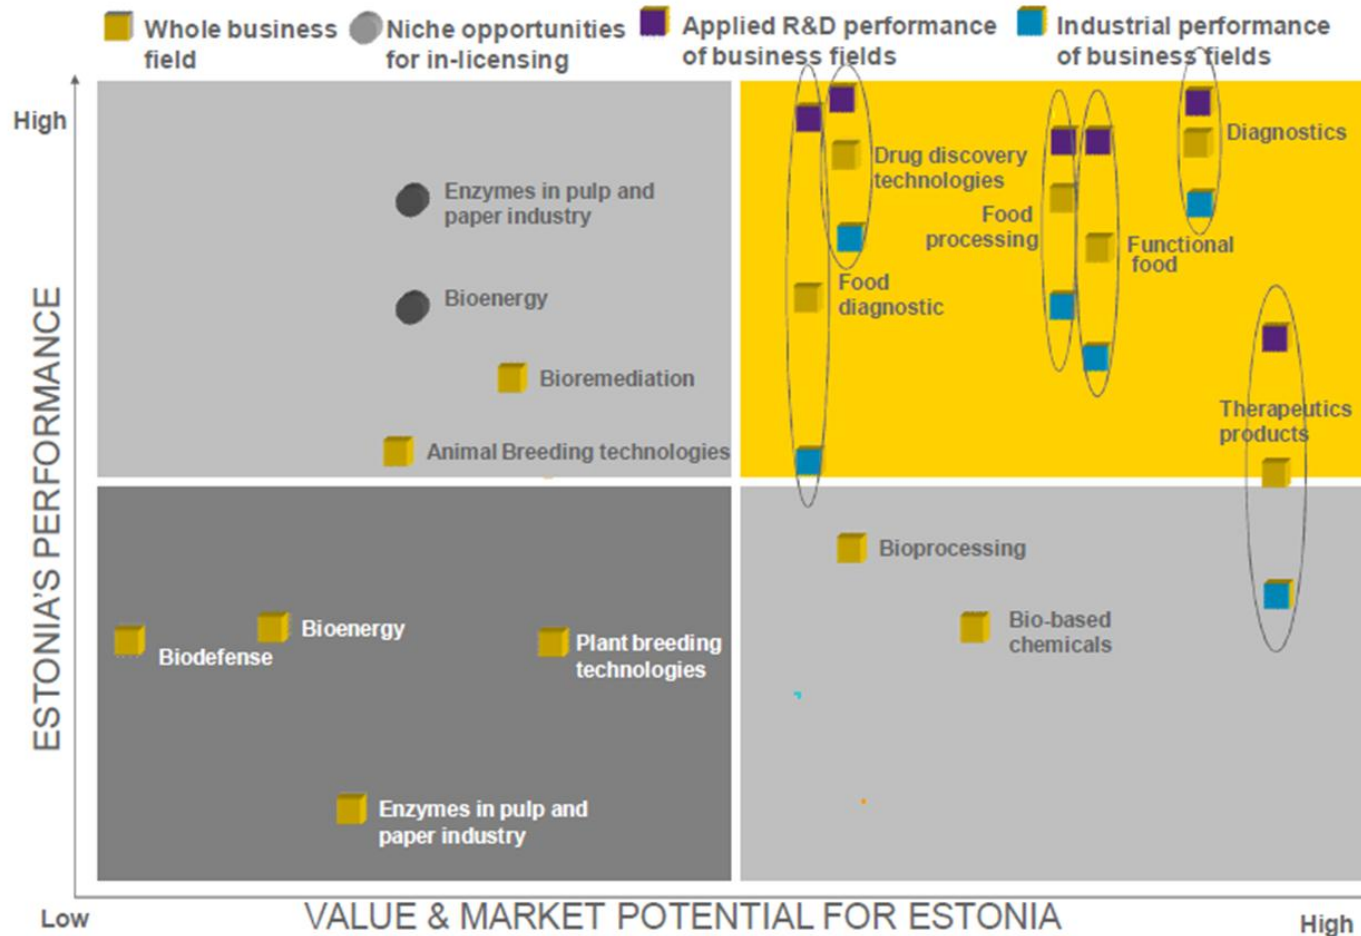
Whole business field
Niche opportunities for in-licensing
Applied R&D performance of business fields
Industrial performance of business fields

High

Enzymes in pulp and paper industry

Bioenergy

Bioremediation

Animal Breeding technologies

Drug discovery technologies

Food processing

Functional food

Diagnostics

Food diagnostic

Therapeutics products

Bioprocessing

Bio-based chemicals

Bioenergy

Biodefense

Plant breeding technologies

Enzymes in pulp and paper industry

ESTONIA'S PERFORMANCE

Low

VALUE & MARKET POTENTIAL FOR ESTONIA

High